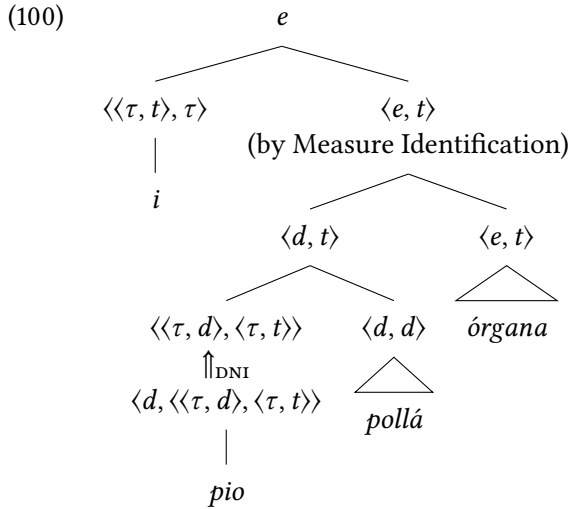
(100)

$e$

$\langle\langle\tau, t\rangle, \tau\rangle$

$i$

$\langle e, t\rangle$
(by Measure Identification)

$\langle d, t\rangle$

$\langle e, t\rangle$

$\langle\langle\tau, d\rangle, \langle\tau, t\rangle\rangle$

$\Uparrow_{\text{DNI}}$

$\langle d, \langle\langle\tau, d\rangle, \langle\tau, t\rangle\rangle$

$pio$

$\langle d, d\rangle$

$pollá$

$órgana$